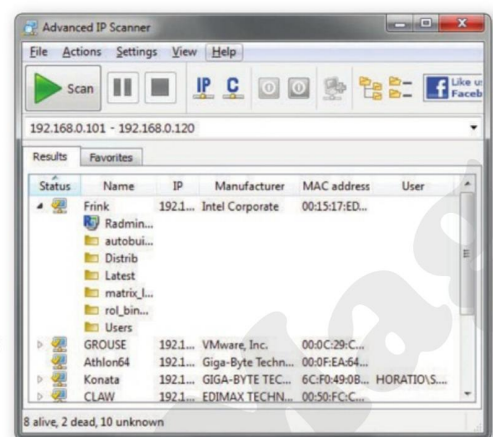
Advanced IP Scanner

File Actions Settings View Help

Scan

IP C

Like us Faceb

192.168.0.101 - 192.168.0.120

Results Favorites

| Status | Name | IP | Manufacturer | MAC address | User |
|---|---|---|---|---|---|
| | Frink | 192.1... | Intel Corporate | 00:15:17:ED... | |
| | Radmin... | | | | |
| | autobui... | | | | |
| | Distrib | | | | |
| | Latest | | | | |
| | matrix_l... | | | | |
| | rol_bin... | | | | |
| | Users | | | | |
| | GROUSE | 192.1... | VMware, Inc. | 00:0C:29:C... | |
| | Athlon64 | 192.1... | Giga-Byte Techn... | 00:0F:EA:64... | |
| | Konata | 192.1... | GIGA-BYTE TEC... | 6C:F0:49:0B... | HORATIO\S... |
| | CLAW | 192.1... | EDIMAX TECHN... | 00:50:FC:C... | |

8 alive, 2 dead, 10 unknown